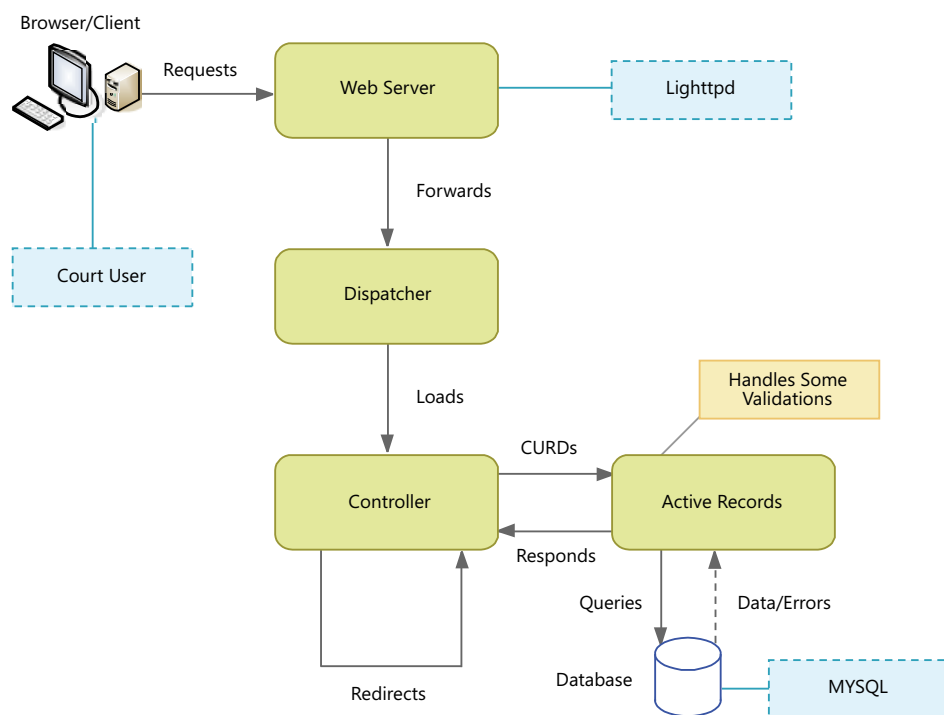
Browser/Client

Requests

Web Server

Lighttpd

Forwards

Court User

Dispatcher

Loads

Handles Some Validations

CURDs

Controller

Active Records

Responds

Queries

Data/Errors

Redirects

Database

MYSQL